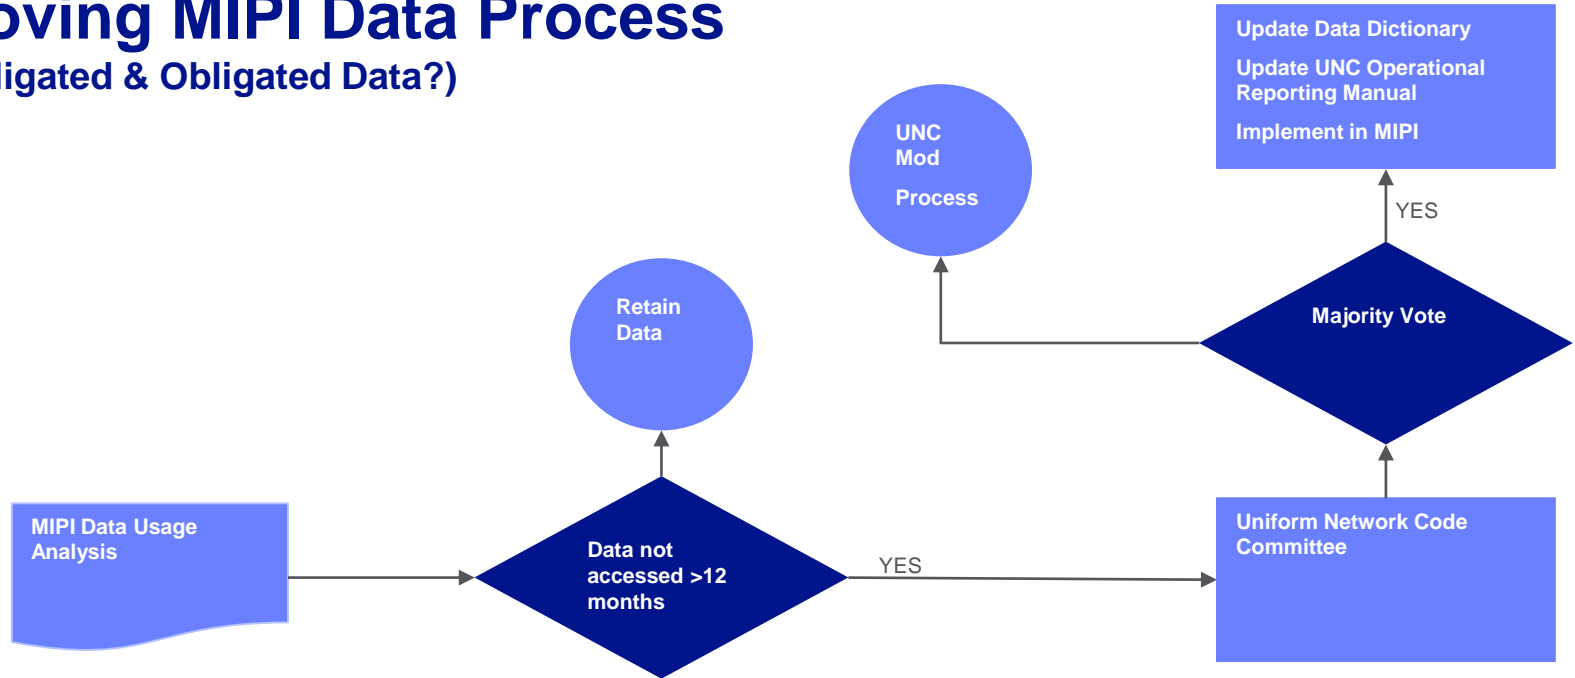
oving MIPI Data Process
ligated & Obligated Data?)

Update Data Dictionary

Update UNC Operational Reporting Manual

Implement in MIPI

UNC Mod

Process

YES

Majority Vote

Retain Data

MIPI Data Usage Analysis

Data not accessed >12 months

YES

Uniform Network Code Committee